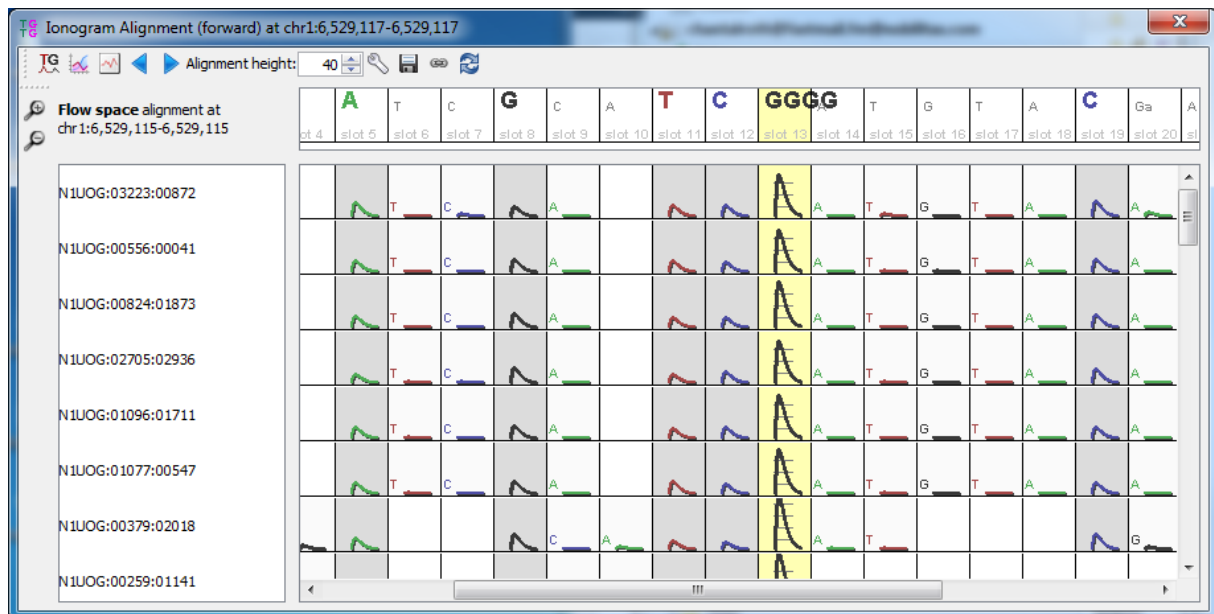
Ionogram Alignment (forward) at chr1:6,529,117-6,529,117

Alignment height: 40

Flow space alignment at chr1:6,529,115-6,529,115

| ot 4 | A slot 5 | T slot 6 | C slot 7 | G slot 8 | C slot 9 | A slot 10 | T slot 11 | C slot 12 | GGGG slot 13 | T slot 14 | T slot 15 | G slot 16 | T slot 17 | A slot 18 | C slot 19 | Ga slot 20 | A sl |
|---|---|---|---|---|---|---|---|---|---|---|---|---|---|---|---|---|---|

N1UOG:03223:00872
N1UOG:00556:00041
N1UOG:00824:01873
N1UOG:02705:02936
N1UOG:01096:01711
N1UOG:01077:00547
N1UOG:00379:02018
N1UOG:00259:01141

T C A A T G T A A
T C A A T G T A A
T C A A T G T A A
T C A A T G T A A
T C A A T G T A A
T C A A T G T A A
C A A T G